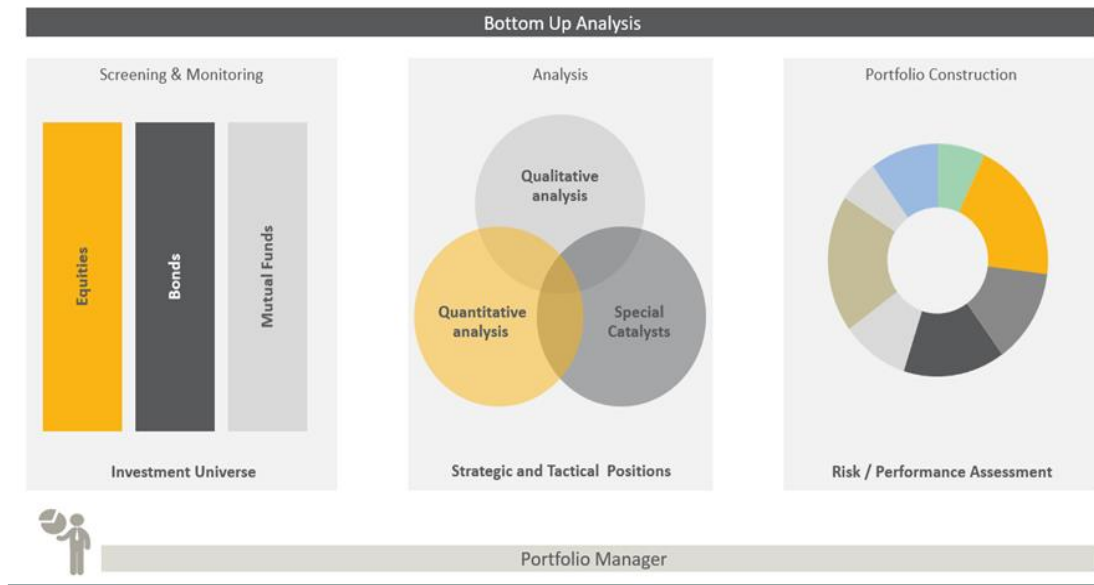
Bottom Up Analysis

Screening & Monitoring

Equities

Bonds

Mutual Funds

Investment Universe

Analysis

Qualitative analysis

Quantitative analysis

Special Catalysts

Strategic and Tactical Positions

Portfolio Construction

Risk / Performance Assessment

Portfolio Manager